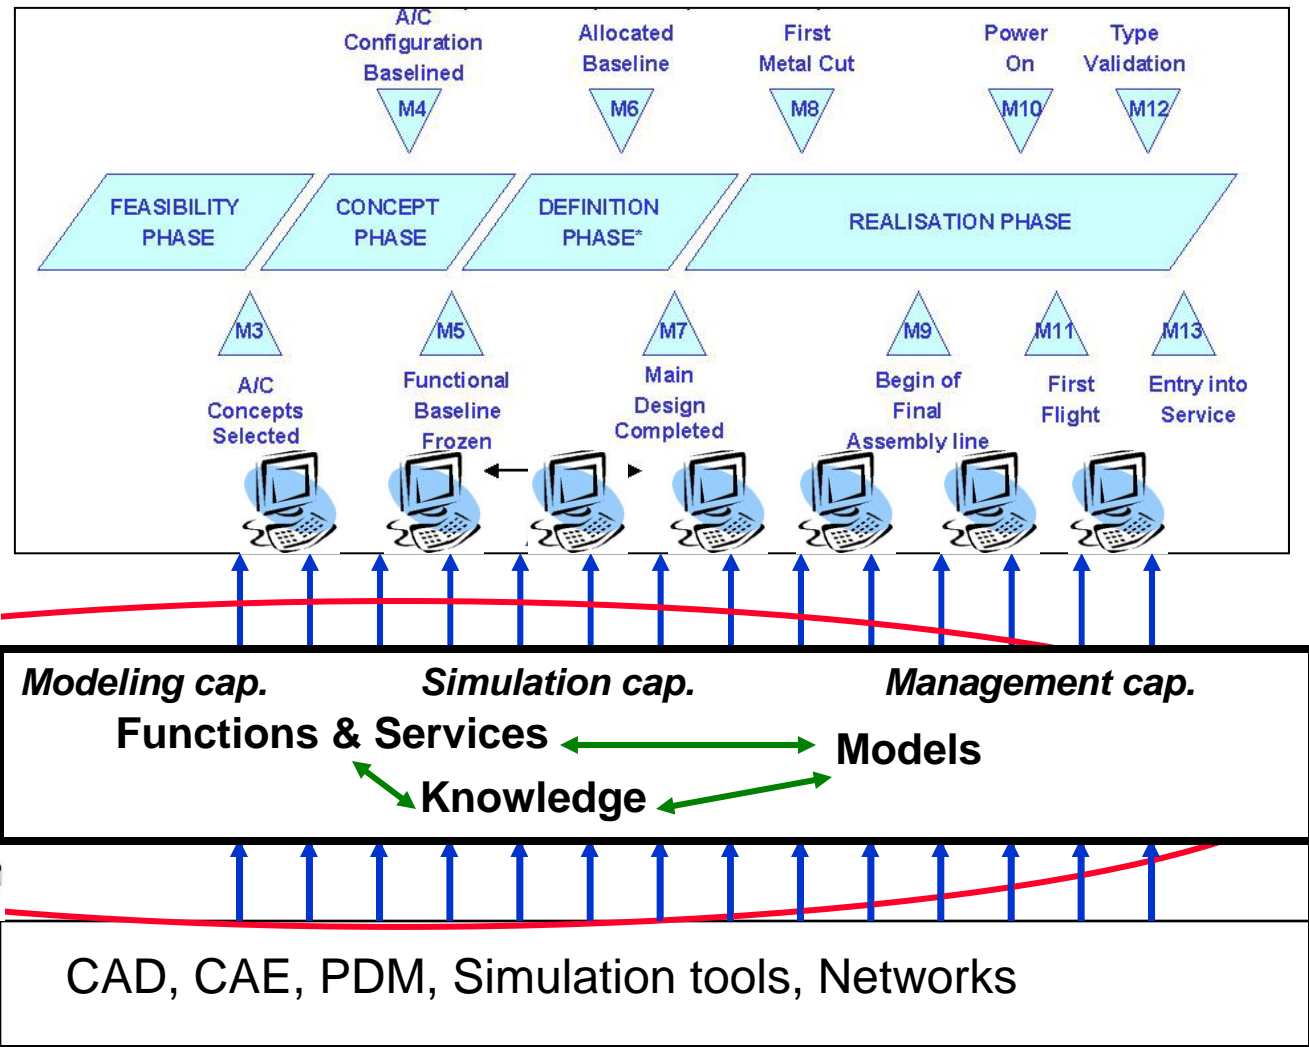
A/C Configuration Baselined

M4

Allocated Baseline

M6

First Metal Cut

M8

Power On

M10

Type Validation

M12

FEASIBILITY PHASE

CONCEPT PHASE

DEFINITION PHASE*

REALISATION PHASE

M3

A/C Concepts Selected

M5

Functional Baseline Frozen

M7

Main Design Completed

M9

Begin of Final Assembly line

M11

First Flight

M13

Entry into Service

Modeling cap.

Simulation cap.

Management cap.

Functions & Services

Models

Knowledge

CAD, CAE, PDM, Simulation tools, Networks